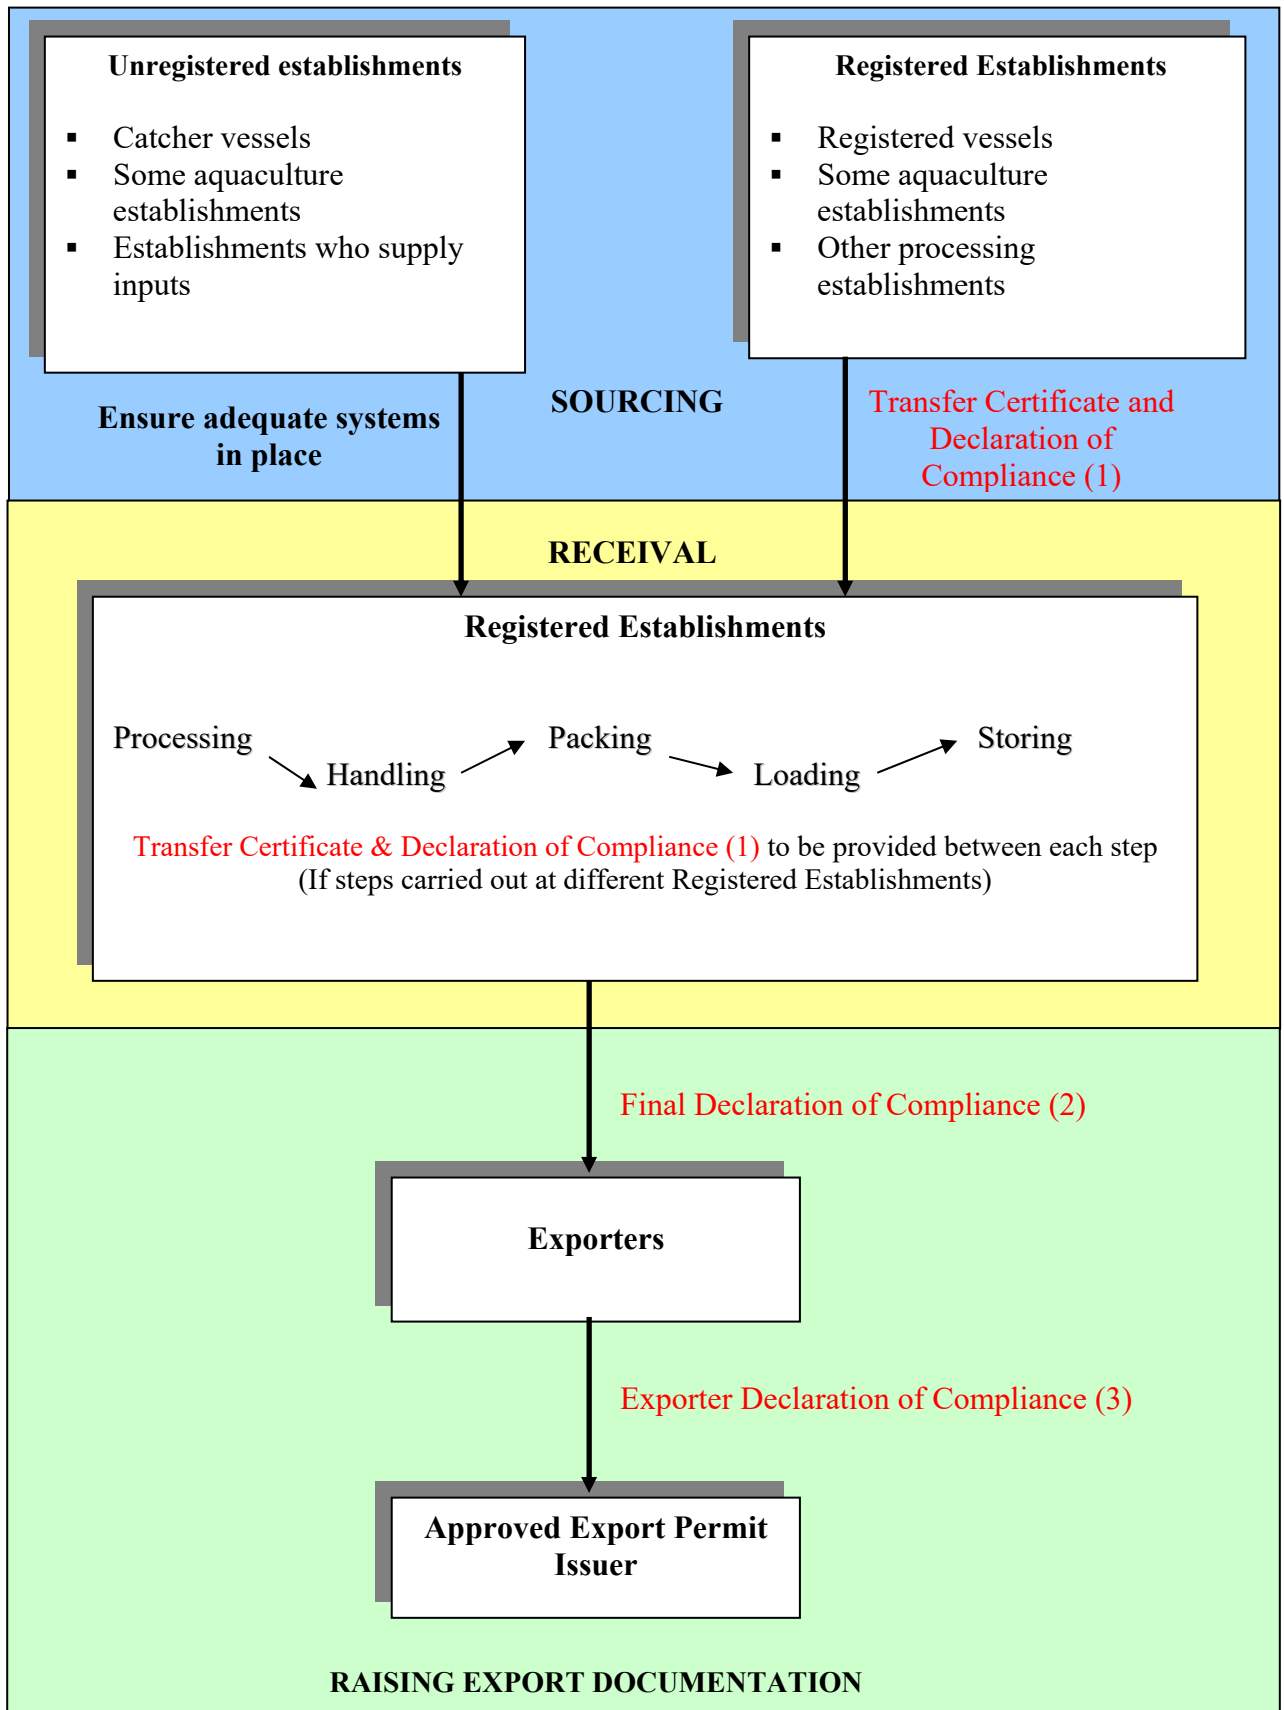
Unregistered establishments

- Catcher vessels
- Some aquaculture establishments
- Establishments who supply inputs

Registered Establishments

- Registered vessels
- Some aquaculture establishments
- Other processing establishments

Ensure adequate systems in place

SOURCING

Transfer Certificate and Declaration of Compliance (1)

RECEIVAL

Registered Establishments

Processing Handling Packing Loading Storing

Transfer Certificate & Declaration of Compliance (1) to be provided between each step (If steps carried out at different Registered Establishments)

Final Declaration of Compliance (2)

Exporters

Exporter Declaration of Compliance (3)

Approved Export Permit Issuer

RAISING EXPORT DOCUMENTATION